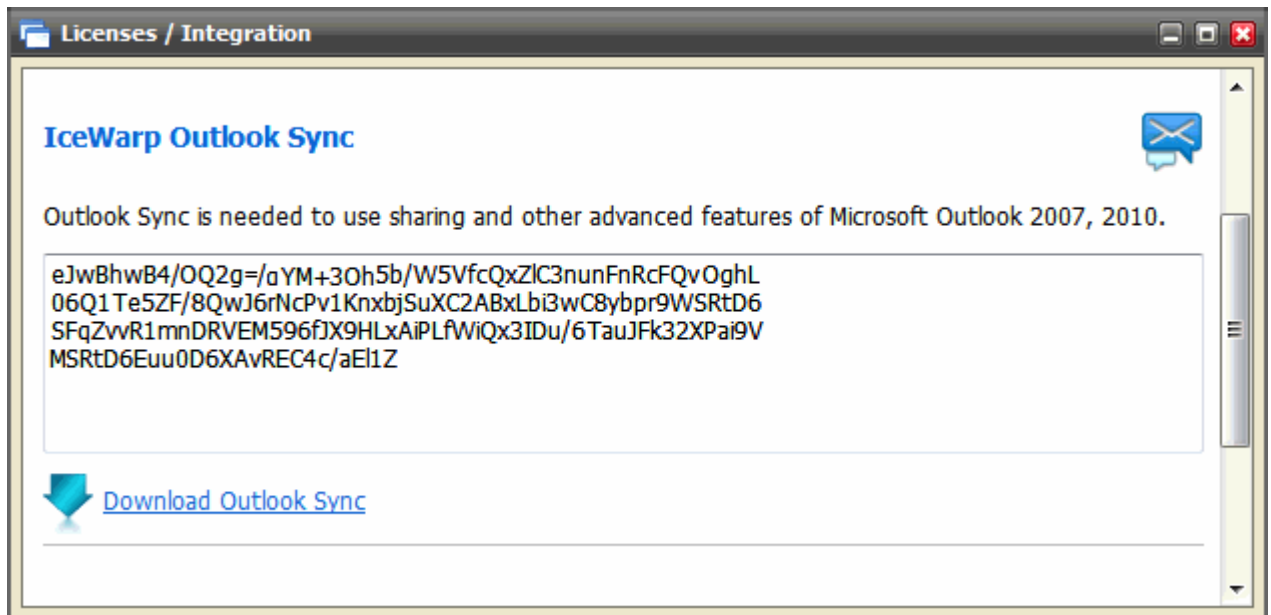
Licenses / Integration

IceWarp Outlook Sync

Outlook Sync is needed to use sharing and other advanced features of Microsoft Outlook 2007, 2010.

eJwBhwB4/OQ2g=/qYM+3Oh5b/W5VfcQxZlC3nunFnRcFQvOghL
06Q1Te5ZF/8QwJ6rNcPv1KnxbjSuXC2ABxLbi3wC8ybpr9WSRtD6
SFqZvvR1mnDRVEM596fJX9HLxAiPLfWiQx3IDu/6TauJFk32XPai9V
MSRtD6Euu0D6XAvREC4c/aEl1Z

Download Outlook Sync